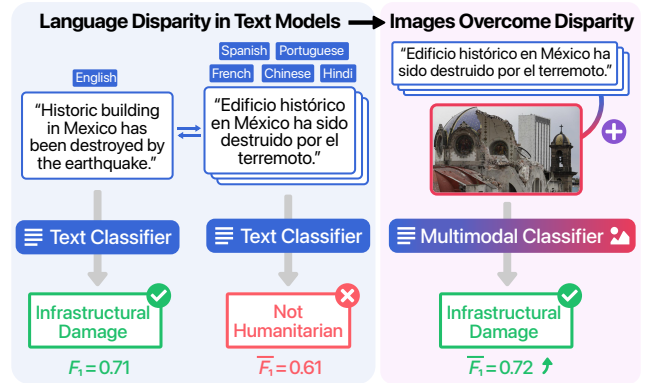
Language Disparity in Text Models

Images Overcome Disparity

English

"Historic building in Mexico has been destroyed by the earthquake."

Spanish Portuguese
French Chinese Hindi

"Edificio histórico en México ha sido destruido por el terremoto."

"Edificio histórico en México ha sido destruido por el terremoto."

Text Classifier

Text Classifier

Multimodal Classifier

Infrastructural Damage

Not Humanitarian

Infrastructural Damage

$F_1 = 0.71$

$\overline{F_1} = 0.61$

$\overline{F_1} = 0.72$